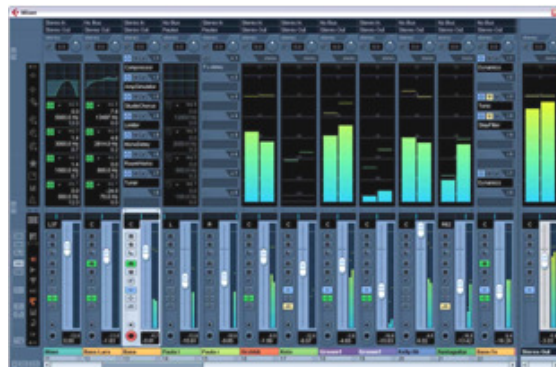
Mixer

Stereo In
Stereo Out

No Bus
Stereo Out

Stereo In
Stereo Out

No Bus
Stereo Out

Stereo In
Stereo Out

No Bus
Stereo Out

Stereo In
Stereo Out

Compressor
AmpSimulator
Limiter
StudioChorus
MonoDelay
RoundPanner
Tuner

Dynamics
Tuner
StepFilter
Dynamics

Piano
Bass Line
Bass
Pads
Pads
Rhythm
Arts
Scream
Scream
Kelly
Backup
Bass
Stereo Out